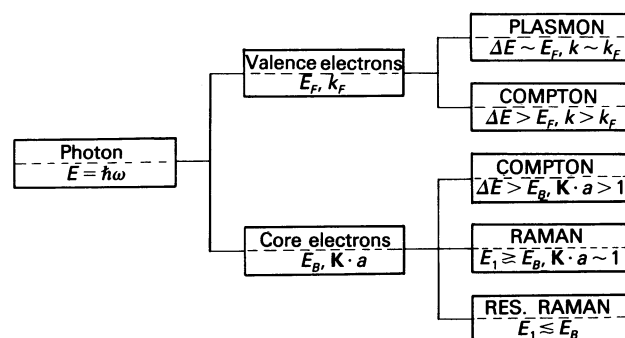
Photon
$E = \hbar\omega$

Valence electrons
$E_F, k_F$

Core electrons
$E_B, \mathbf{K} \cdot a$

PLASMON
$\Delta E \sim E_F, k \sim k_F$

COMPTON
$\Delta E > E_F, k > k_F$

COMPTON
$\Delta E > E_B, \mathbf{K} \cdot a > 1$

RAMAN
$E_1 \gtrsim E_B, \mathbf{K} \cdot a \sim 1$

RES. RAMAN
$E_1 \lesssim E_B$